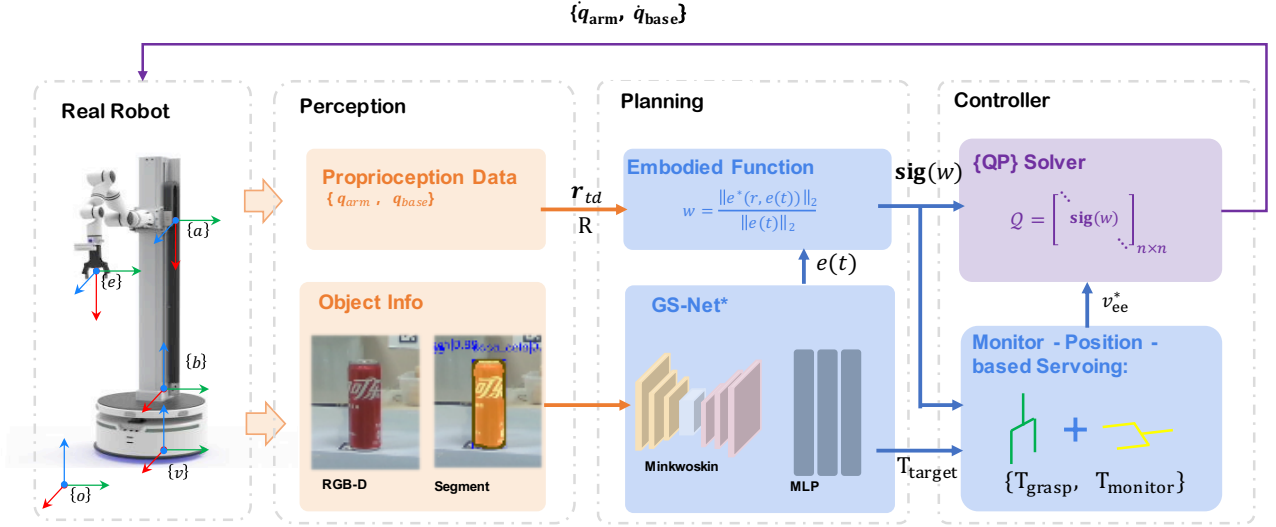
$\{\dot{q}_{\mathbf{arm}}, \ \dot{q}_{\mathbf{base}}\}$

Real Robot

$\{a\}$

$\{e\}$

$\{b\}$

$\{v\}$

$\{o\}$

Perception

Proprioception Data

$\{ q_{arm}, \ q_{base}\}$

Object Info

RGB-D

Segment

$r_{td}$

R

Planning

Embodied Function

$w = \frac{\|e^*(r, e(t))\|_2}{\|e(t)\|_2}$

$e(t)$

GS-Net*

Minkwoskin

MLP

$\mathrm{T_{target}}$

$\mathbf{sig}(w)$

Controller

{QP} Solver

$Q = \begin{bmatrix} \ddots & & \\ & \mathbf{sig}(w) & \\ & & \ddots \end{bmatrix}_{n \times n}$

$v_{\mathrm{ee}}^*$

Monitor - Position - based Servoing:

+

$\{\mathrm{T_{grasp}}, \ \mathrm{T_{monitor}}\}$